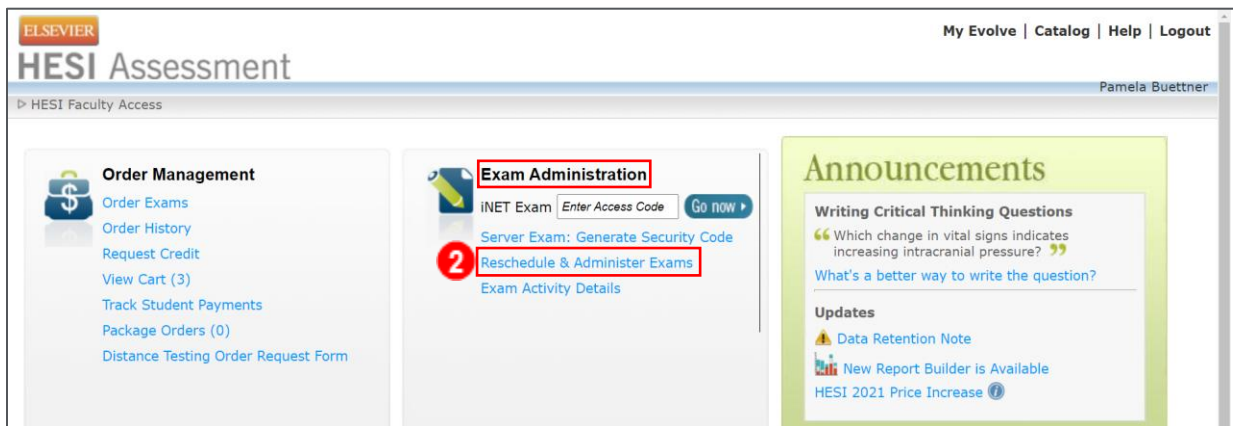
ELSEVIER
HESI Assessment

My Evolve | Catalog | Help | Logout

Pamela Buettner

▷ HESI Faculty Access

Order Management
Order Exams
Order History
Request Credit
View Cart (3)
Track Student Payments
Package Orders (0)
Distance Testing Order Request Form

Exam Administration
iNET Exam Enter Access Code Go now ▸
Server Exam: Generate Security Code
2
Reschedule & Administer Exams
Exam Activity Details

Announcements
Writing Critical Thinking Questions
“ Which change in vital signs indicates increasing intracranial pressure? ”
What's a better way to write the question?
Updates
Data Retention Note
New Report Builder is Available
HESI 2021 Price Increase